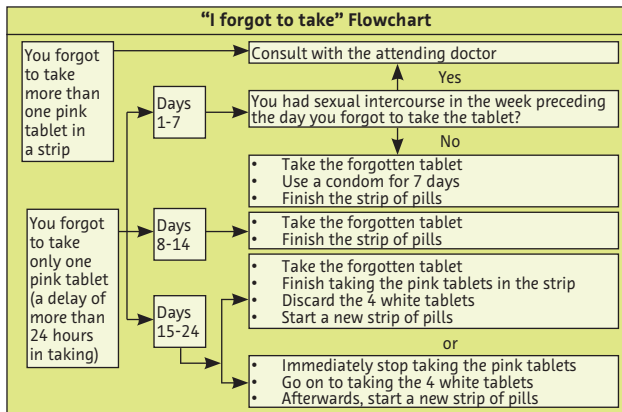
"I forgot to take" Flowchart

You forgot to take more than one pink tablet in a strip

Consult with the attending doctor

Yes

Days 1-7

You had sexual intercourse in the week preceding the day you forgot to take the tablet?

No

- Take the forgotten tablet
- Use a condom for 7 days
- Finish the strip of pills

You forgot to take only one pink tablet (a delay of more than 24 hours in taking)

Days 8-14

- Take the forgotten tablet
- Finish the strip of pills

Days 15-24

- Take the forgotten tablet
- Finish taking the pink tablets in the strip
- Discard the 4 white tablets
- Start a new strip of pills

or

- Immediately stop taking the pink tablets
- Go on to taking the 4 white tablets
- Afterwards, start a new strip of pills